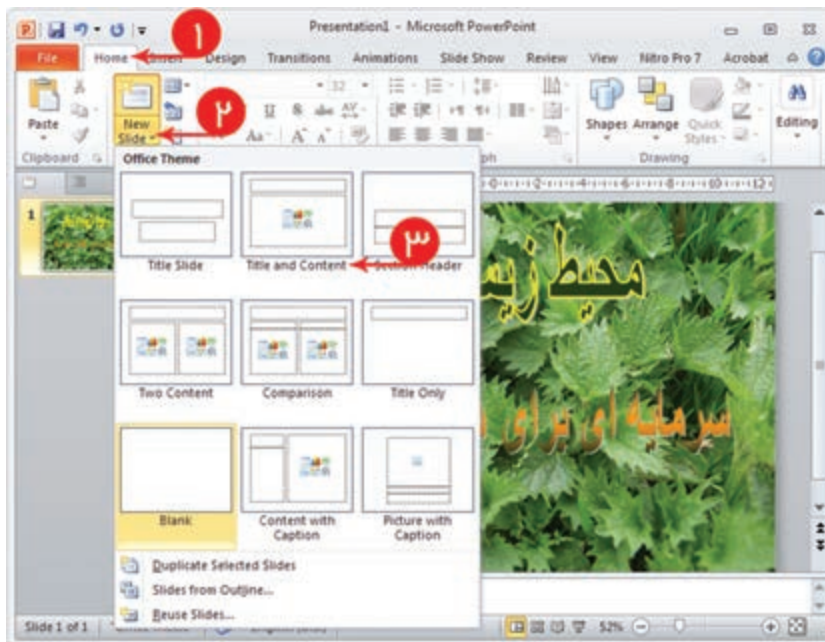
Presentation1 - Microsoft PowerPoint

File Home Insert Design Transitions Animations Slide Show Review View Nitro Pro 7 Acrobat

۱

Paste

Clipboard

New Slide

۲

Shapes Arrange Quick Styles

Drawing

Editing

Office Theme

Title Slide

Title and Content

۳

Section Header

Two Content

Comparison

Title Only

Blank

Content with Caption

Picture with Caption

Duplicate Selected Slides

Slides from Outline...

Reuse Slides...

محیط زیست

سرمایه ای برای

Slide 1 of 1

52%